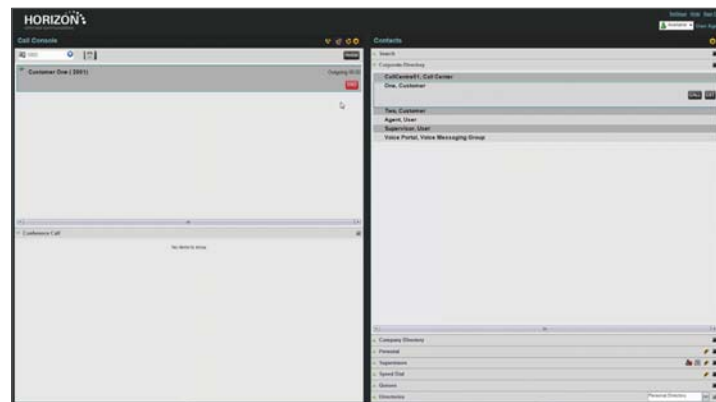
HORIZON

Call Console

Customer One (3001)

Ongoing

Conference Call

No items to show

Contacts

Search

Corporate Directory

CallCenter01, Call Center

One, Customer

Two, Customer

Agent, User

Supervisor, User

Voice Portal, Voice Messaging Group

Company Directory

Personal

Supervisors

Speed Dial

Queues

Directories

Personal Directory

Available